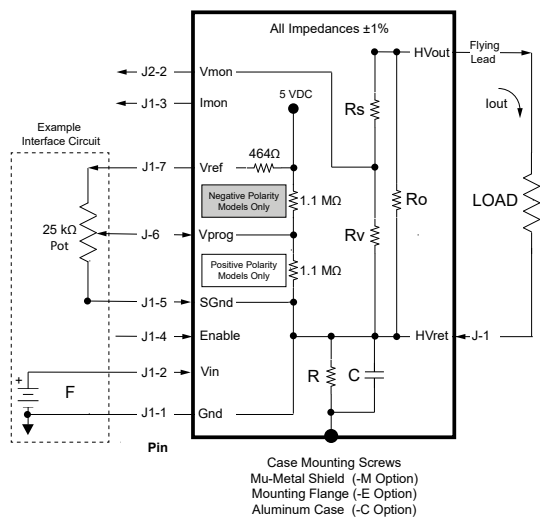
All Impedances ±1%

J2-2
Vmon
J1-3
Imon
5 VDC
HVout
Flying Lead
Iout
Rs
Example Interface Circuit
J1-7
Vref
464Ω
Negative Polarity Models Only
1.1 MΩ
Ro
LOAD
25 kΩ Pot
J-6
Vprog
Rv
Positive Polarity Models Only
1.1 MΩ
J1-5
SGnd
J1-4
Enable
HVret
J-1
+
J1-2
Vin
R
C
F
J1-1
Gnd
Pin

Case Mounting Screws
Mu-Metal Shield (-M Option)
Mounting Flange (-E Option)
Aluminum Case (-C Option)